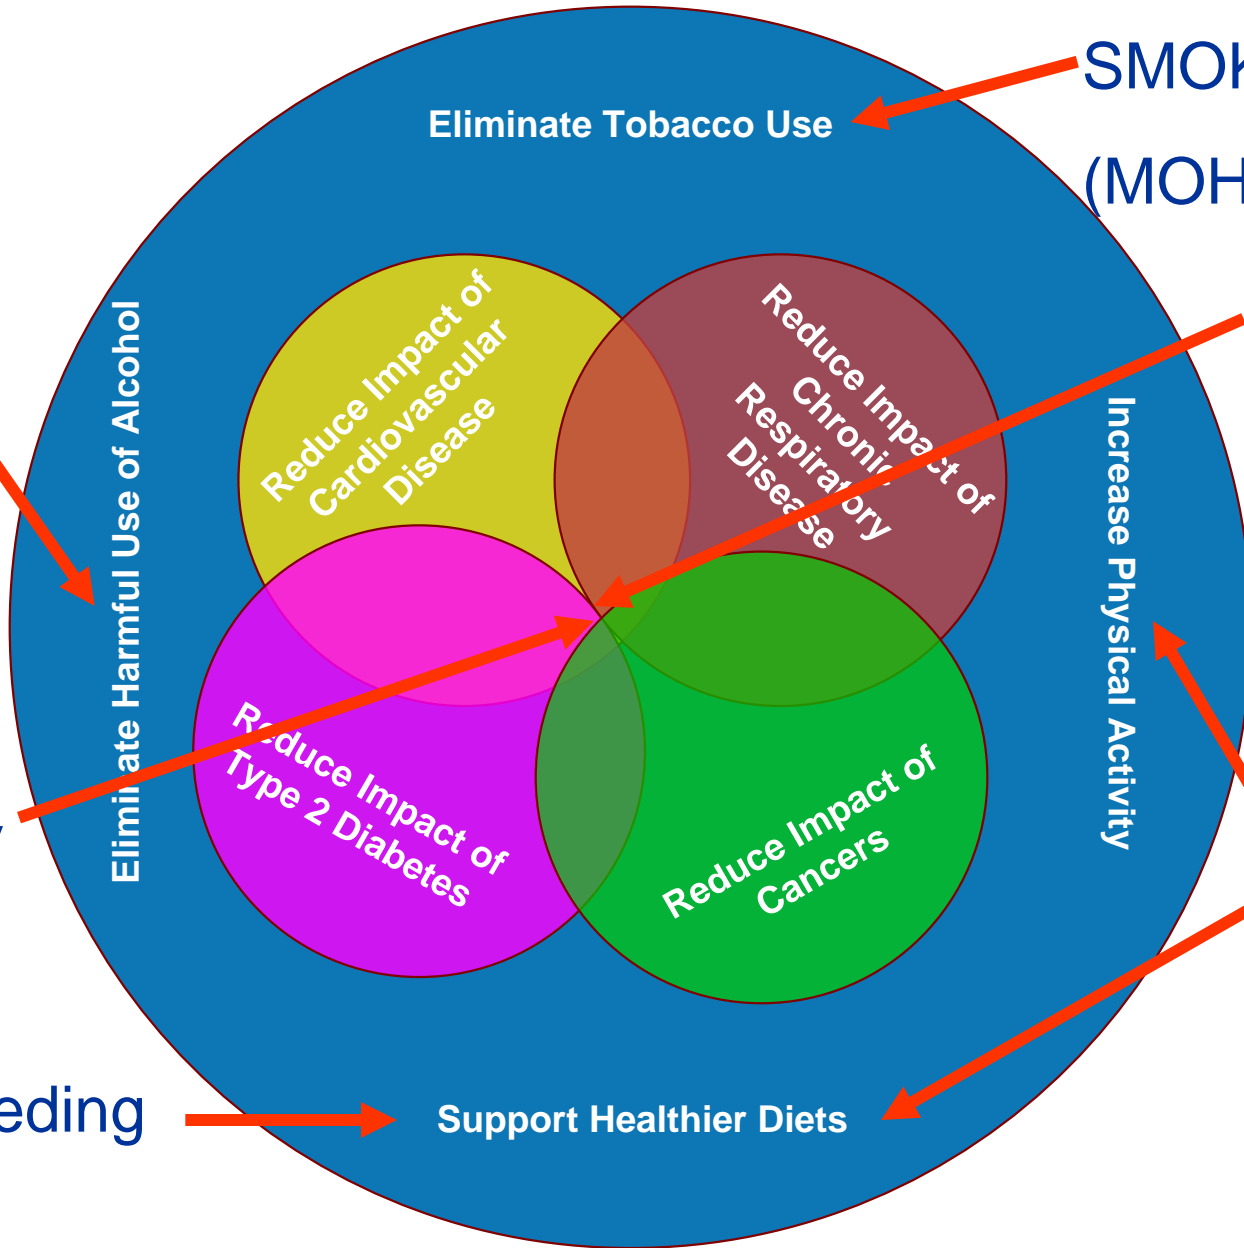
SMOK
(MOH

Eliminate Tobacco Use

Eliminate Harmful Use of Alcohol

Increase Physical Activity

Reduce Impact of Cardiovascular Disease

Reduce Impact of Chronic Respiratory Disease

Reduce Impact of Type 2 Diabetes

Reduce Impact of Cancers

eding

Support Healthier Diets